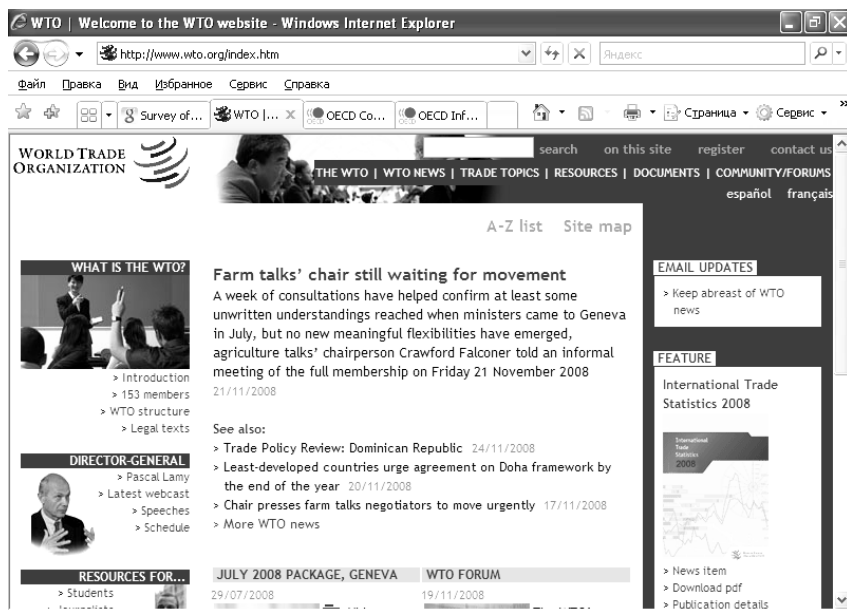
WTO | Welcome to the WTO website - Windows Internet Explorer

http://www.wto.org/index.htm

Яндекс

Файл Правка Вид Избранное Сервис Справка

Survey of... WTO |... OECD Co... OECD Inf...

Страница Сервис

WORLD TRADE ORGANIZATION

search on this site register contact us

THE WTO | WTO NEWS | TRADE TOPICS | RESOURCES | DOCUMENTS | COMMUNITY/FORUMS

español français

A-Z list Site map

WHAT IS THE WTO?

> Introduction
> 153 members
> WTO structure
> Legal texts

DIRECTOR-GENERAL

> Pascal Lamy
> Latest webcast
> Speeches
> Schedule

RESOURCES FOR...

> Students
> Journalists

Farm talks' chair still waiting for movement

A week of consultations have helped confirm at least some unwritten understandings reached when ministers came to Geneva in July, but no new meaningful flexibilities have emerged, agriculture talks' chairperson Crawford Falconer told an informal meeting of the full membership on Friday 21 November 2008

21/11/2008

See also:

> Trade Policy Review: Dominican Republic 24/11/2008
> Least-developed countries urge agreement on Doha framework by the end of the year 20/11/2008
> Chair presses farm talks negotiators to move urgently 17/11/2008
> More WTO news

JULY 2008 PACKAGE, GENEVA

29/07/2008

WTO FORUM

19/11/2008

EMAIL UPDATES

> Keep abreast of WTO news

FEATURE

International Trade Statistics 2008

International Trade Statistics 2008

> News item
> Download pdf
> Publication details